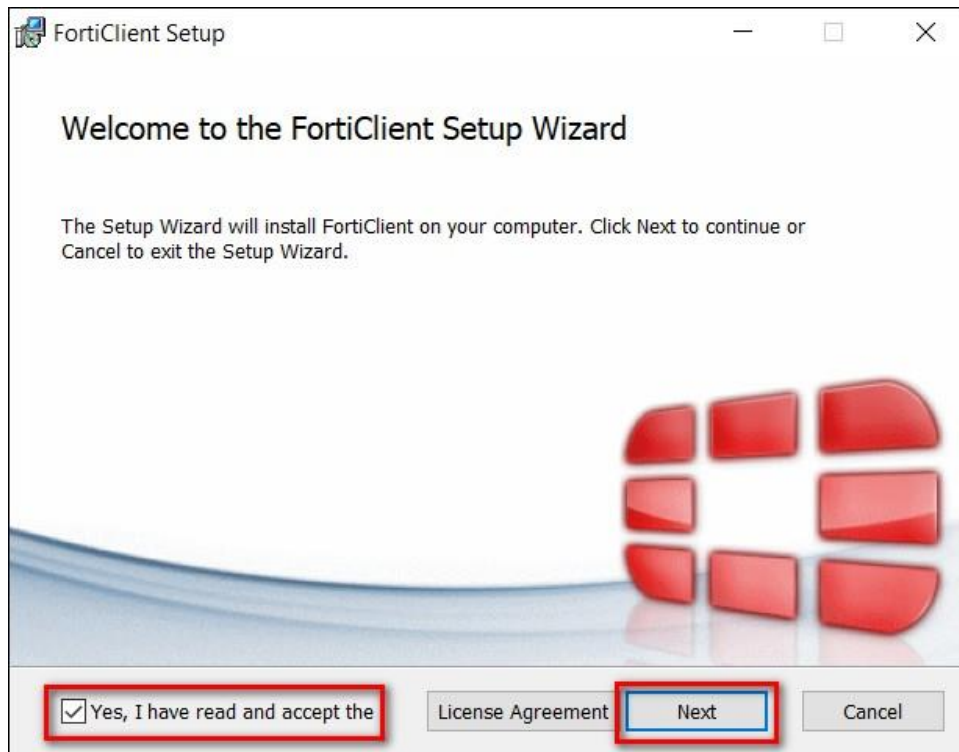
FortiClient Setup

Welcome to the FortiClient Setup Wizard

The Setup Wizard will install FortiClient on your computer. Click Next to continue or Cancel to exit the Setup Wizard.

Yes, I have read and accept the

License Agreement

Next

Cancel